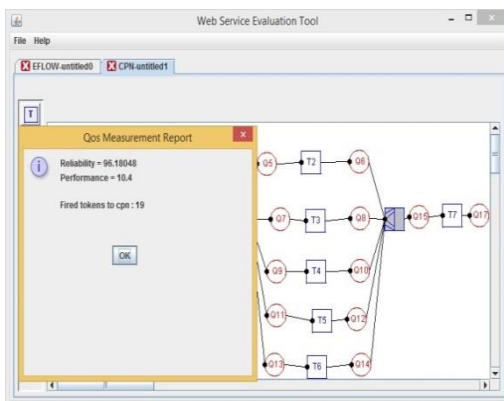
Web Service Evaluation Tool

File Help

EFLOW-untitled0 CPN-untitled1

T

Qos Measurement Report

Reliability = 96.18048
Performance = 10.4

Fired tokens to cpn : 19

OK

Q5 T2 Q6
Q7 T3 Q8 Q15 T7 Q17
Q9 T4 Q10
Q11 T5 Q12
Q13 T6 Q14